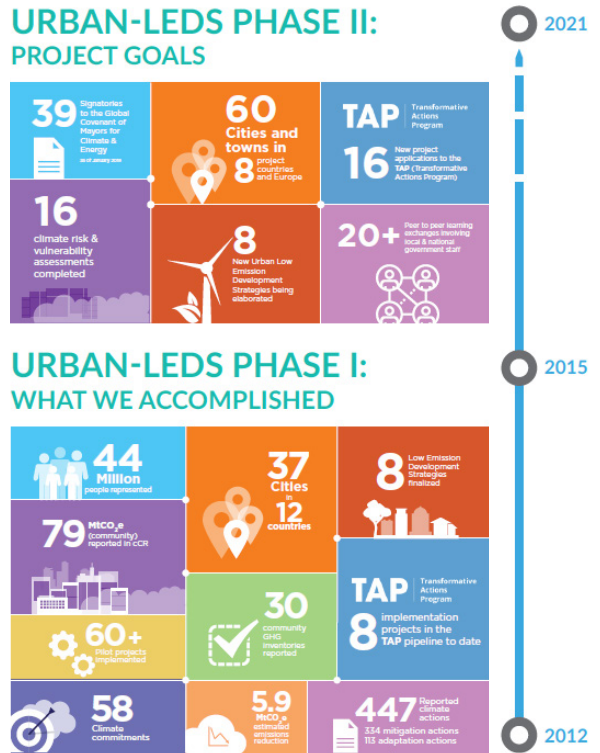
URBAN-LEDS PHASE II:
PROJECT GOALS

2021

39 Signatories to the Global Covenant of Mayors for Climate & Energy
as of January 2018

60 Cities and towns in 8 project countries and Europe

TAP Transformative Actions Program
16 New project applications to the TAP (Transformative Actions Program)

16 climate risk & vulnerability assessments completed

8 New Urban Low Emission Development Strategies being elaborated

20+ Peer to peer learning exchanges involving local & national government staff

2015

URBAN-LEDS PHASE I:
WHAT WE ACCOMPLISHED

44 Million people represented

37 Cities in 12 countries

8 Low Emission Development Strategies finalized

79 MtCO$_2$e (community) reported in CCR

TAP Transformative Actions Program
8 implementation projects in the TAP pipeline to date

30 community GHG inventories reported

60+ Pilot projects implemented

58 Climate commitments

5.9 MtCO$_2$e estimated emissions reduction

447 Reported climate actions
334 mitigation actions
113 adaptation actions

2012